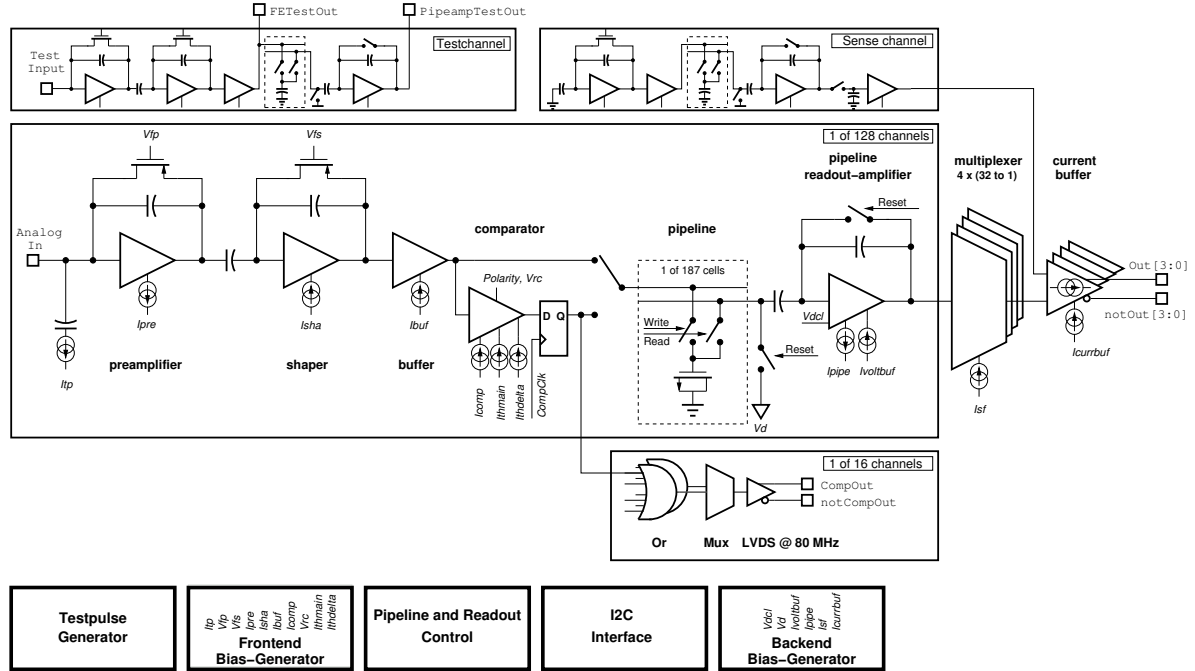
FETestOut
PipeampTestOut
Test Input
Testchannel
Sense channel
1 of 128 channels
Vfp
Vfs
pipeline readout-amplifier
multiplexer
4 x (32 to 1)
current buffer
Reset
Analog In
comparator
pipeline
Polarity, Vrc
1 of 187 cells
D Q
Out[3:0]
notOut[3:0]
Ipre
Isha
Ibuf
Write
Read
Reset
Vdcl
Icurrbuf
Itp
preamplifier
shaper
buffer
Icomp
Ithmain
Ithdelta
CompClk
Vd
Ipipe
Ivoltbuf
Isf
1 of 16 channels
CompOut
notCompOut
Or
Mux
LVDS @ 80 MHz
Testpulse Generator
Itp Vfp Vfs Ipre Isha Ibuf Icomp Vrc Ithmain Ithdelta
Frontend Bias-Generator
Pipeline and Readout Control
I2C Interface
Vdcl Vd Ivoltbuf Ipipe Isf Icurrbuf
Backend Bias-Generator